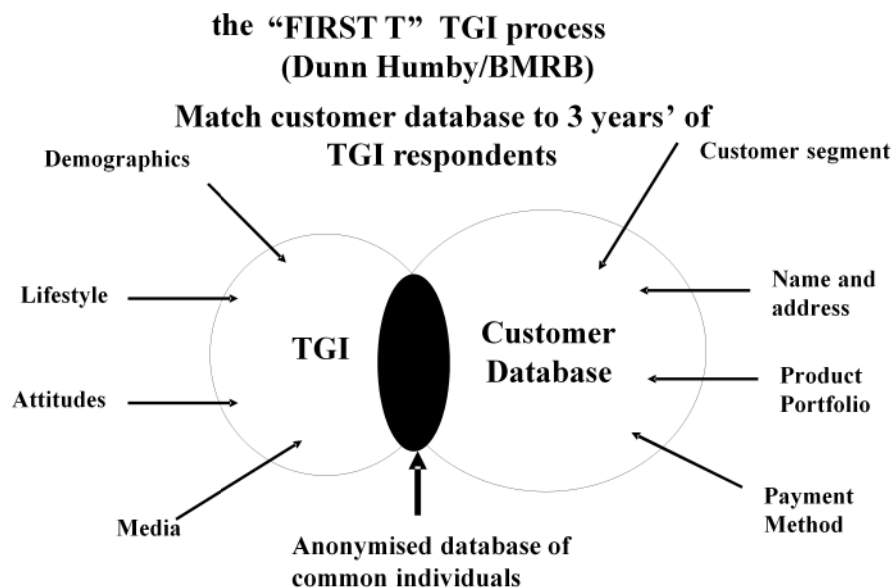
the "FIRST T" TGI process
(Dunn Humby/BMRB)

Match customer database to 3 years' of TGI respondents

Demographics

Customer segment

Lifestyle

Name and address

TGI

Customer Database

Attitudes

Product Portfolio

Media

Payment Method

Anonymised database of common individuals